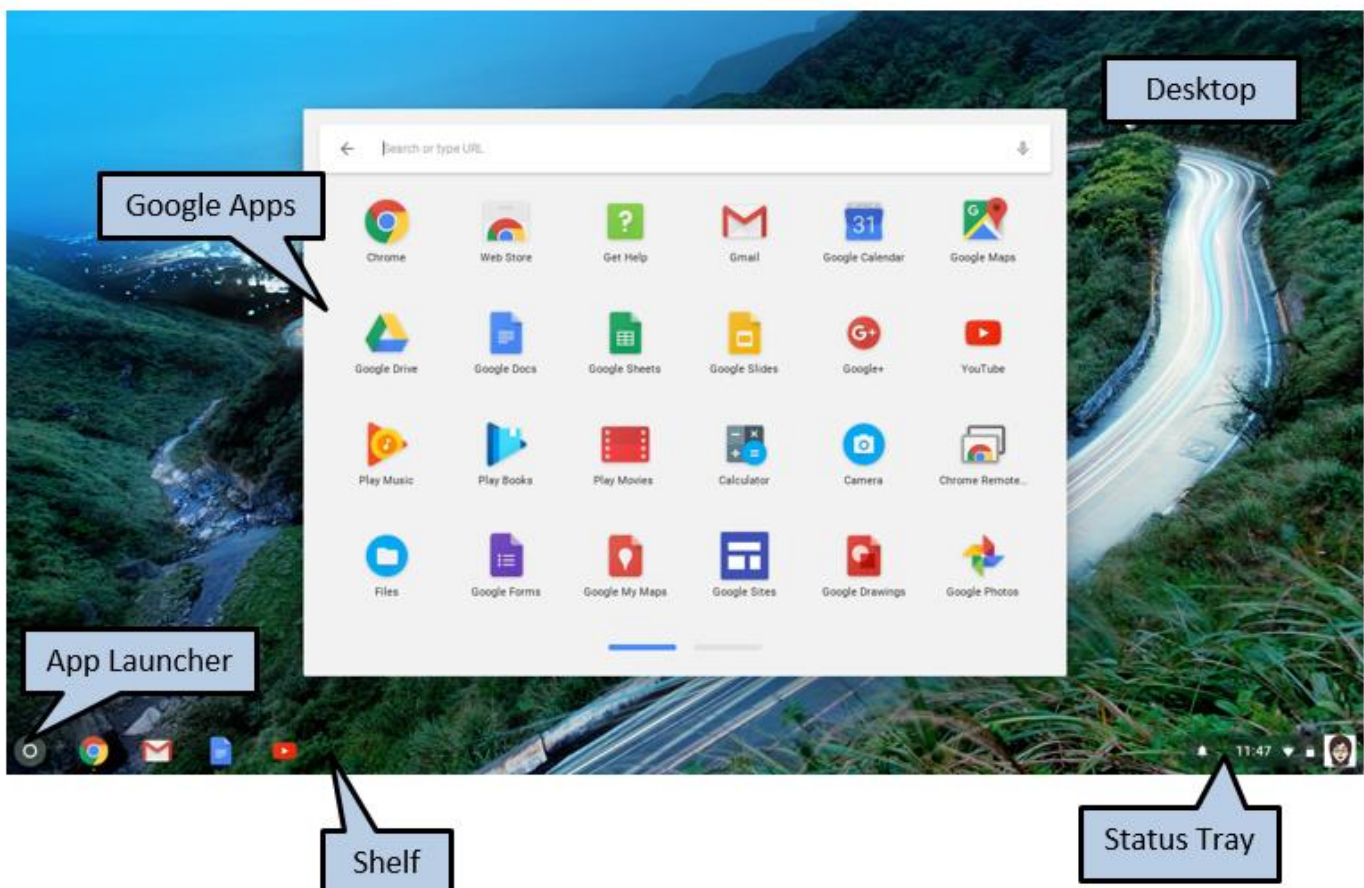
Desktop

Search or type URL

Google Apps

31

Chrome
Web Store
Get Help
Gmail
Google Calendar
Google Maps

Google Drive
Google Docs
Google Sheets
Google Slides
Google+
YouTube

Play Music
Play Books
Play Movies
Calculator
Camera
Chrome Remote...

Files
Google Forms
Google My Maps
Google Sites
Google Drawings
Google Photos

App Launcher

11:47

Shelf

Status Tray